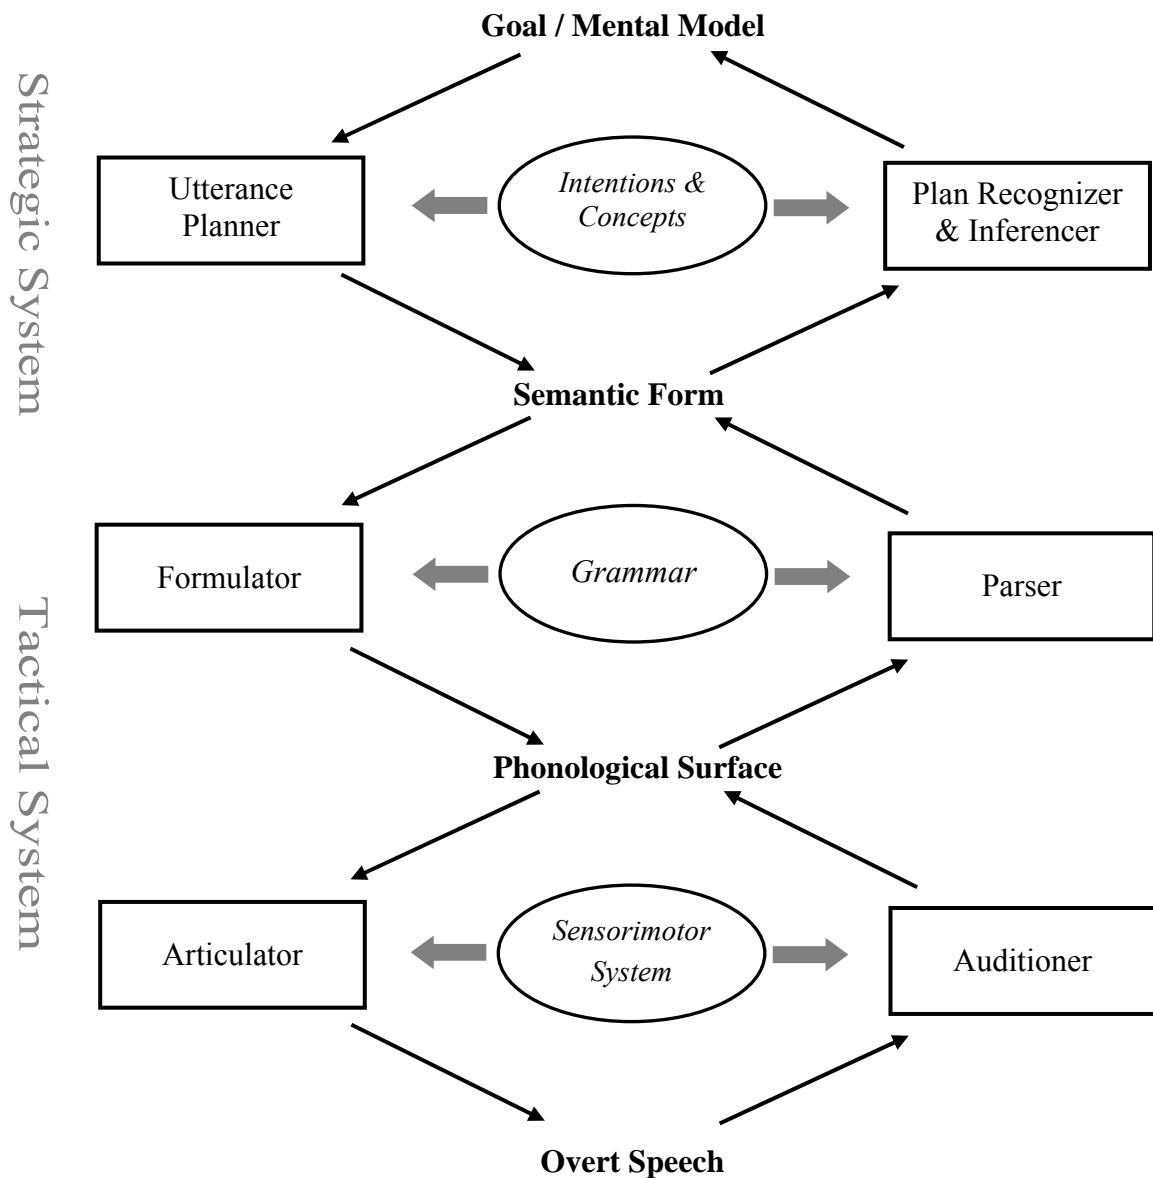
Goal / Mental Model

Strategic System

Utterance Planner

Intentions & Concepts

Plan Recognizer & Inferencer

Semantic Form

Formulator

Grammar

Parser

Tactical System

Phonological Surface

Articulator

Sensorimotor System

Auditioner

Overt Speech